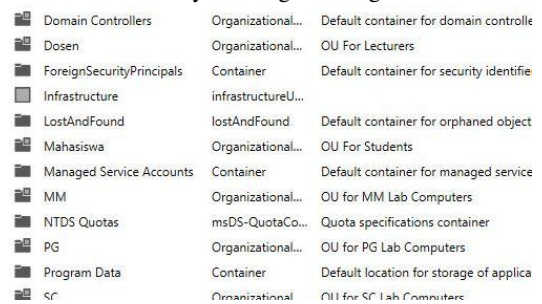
| | | |
|---|---|---|
| Domain Controllers | Organizational... | Default container for domain controlle |
| Dosen | Organizational... | OU For Lecturers |
| ForeignSecurityPrincipals | Container | Default container for security identifie |
| Infrastructure | infrastructureU... | |
| LostAndFound | lostAndFound | Default container for orphaned object |
| Mahasiswa | Organizational... | OU For Students |
| Managed Service Accounts | Container | Default container for managed service |
| MM | Organizational... | OU for MM Lab Computers |
| NTDS Quotas | msDS-QuotaCo... | Quota specifications container |
| PG | Organizational... | OU for PG Lab Computers |
| Program Data | Container | Default location for storage of applica |
| SC | Organizational | OU for SC Lab Computers |